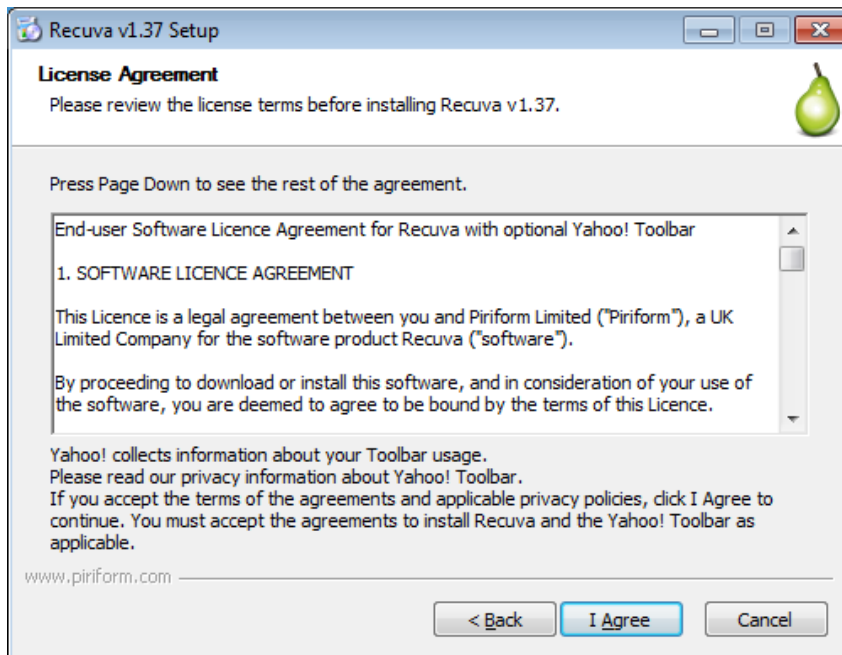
Recuva v1.37 Setup

License Agreement
Please review the license terms before installing Recuva v1.37.

Press Page Down to see the rest of the agreement.

End-user Software Licence Agreement for Recuva with optional Yahoo! Toolbar

1. SOFTWARE LICENCE AGREEMENT

This Licence is a legal agreement between you and Piriform Limited ("Piriform"), a UK Limited Company for the software product Recuva ("software").

By proceeding to download or install this software, and in consideration of your use of the software, you are deemed to agree to be bound by the terms of this Licence.

Yahoo! collects information about your Toolbar usage.
Please read our privacy information about Yahoo! Toolbar.
If you accept the terms of the agreements and applicable privacy policies, click I Agree to continue. You must accept the agreements to install Recuva and the Yahoo! Toolbar as applicable.

www.piriform.com

< Back
I Agree
Cancel